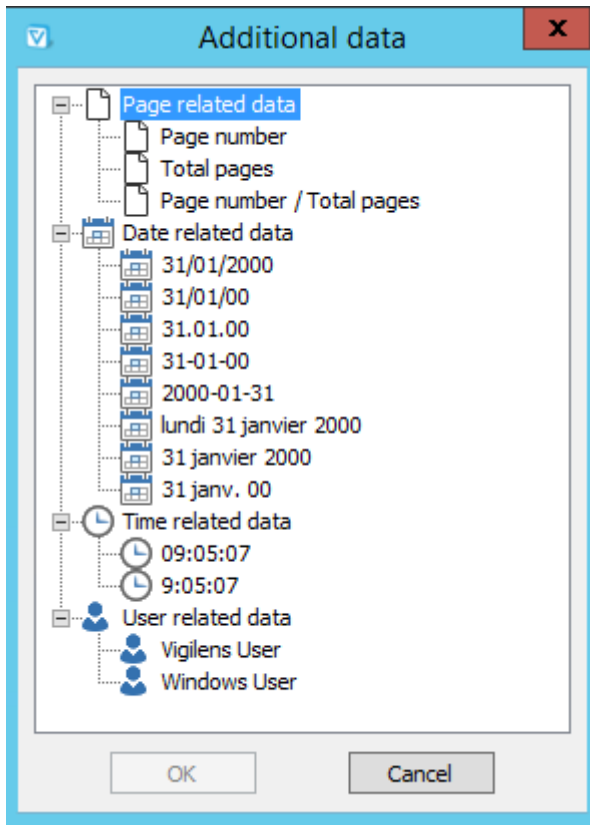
Additional data

Page related data
Page number
Total pages
Page number / Total pages
Date related data
31/01/2000
31/01/00
31.01.00
31-01-00
2000-01-31
lundi 31 janvier 2000
31 janvier 2000
31 janv. 00
Time related data
09:05:07
9:05:07
User related data
Vigilens User
Windows User

OK
Cancel